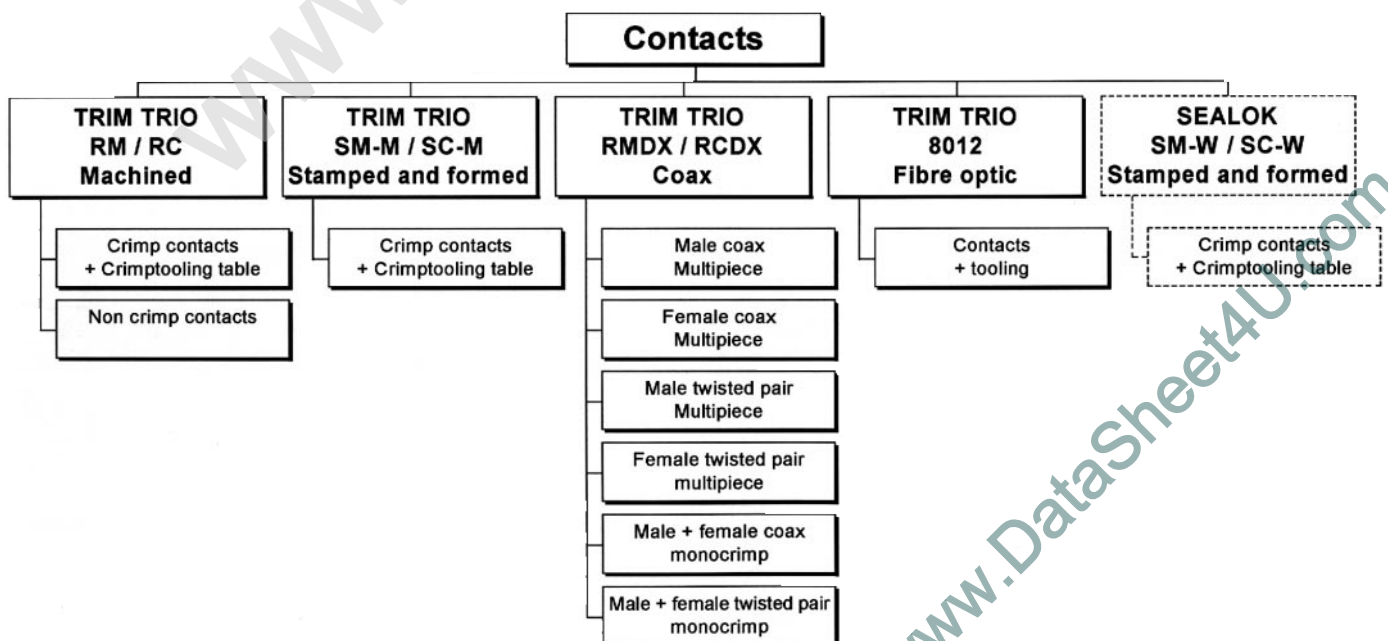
Contacts

TRIM TRIO
RM / RC
Machined

Crimp contacts
+ Crimptooling table

Non crimp contacts

TRIM TRIO
SM-M / SC-M
Stamped and formed

Crimp contacts
+ Crimptooling table

TRIM TRIO
RMDX / RCDX
Coax

Male coax
Multipiece

Female coax
Multipiece

Male twisted pair
Multipiece

Female twisted pair
multipiece

Male + female coax
monocrimp

Male + female twisted pair
monocrimp

TRIM TRIO
8012
Fibre optic

Contacts
+ tooling

SEALOK
SM-W / SC-W
Stamped and formed

Crimp contacts
+ Crimptooling table

www.DataSheet4U.com